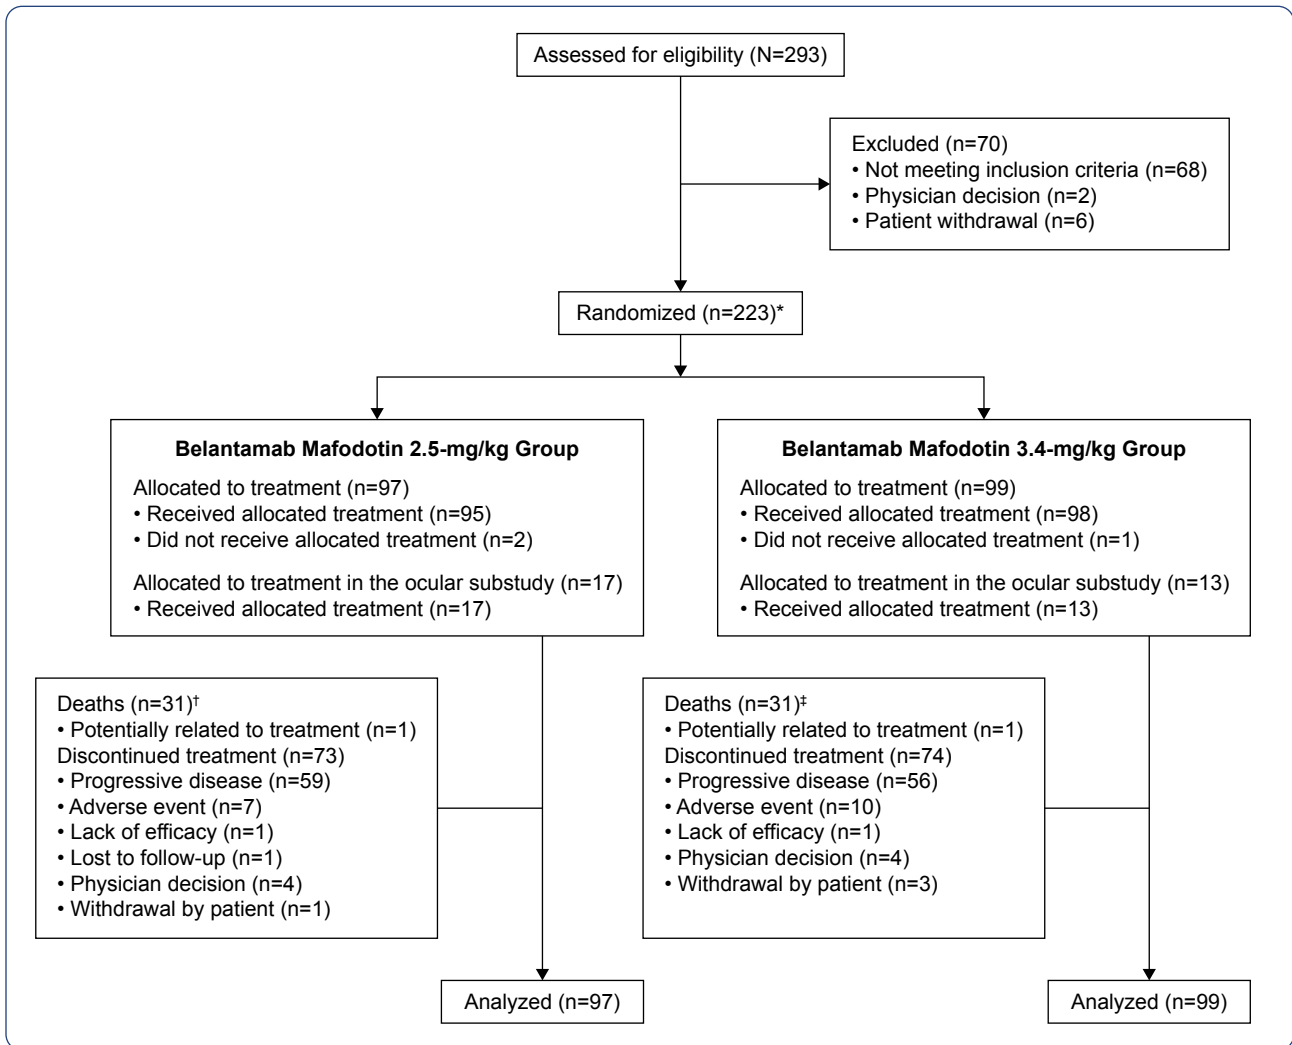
Assessed for eligibility (N=293)

Excluded (n=70)
• Not meeting inclusion criteria (n=68)
• Physician decision (n=2)
• Patient withdrawal (n=6)

Randomized (n=223)*

**Belantamab Mafodotin 2.5-mg/kg Group**
Allocated to treatment (n=97)
• Received allocated treatment (n=95)
• Did not receive allocated treatment (n=2)

Allocated to treatment in the ocular substudy (n=17)
• Received allocated treatment (n=17)

**Belantamab Mafodotin 3.4-mg/kg Group**
Allocated to treatment (n=99)
• Received allocated treatment (n=98)
• Did not receive allocated treatment (n=1)

Allocated to treatment in the ocular substudy (n=13)
• Received allocated treatment (n=13)

Deaths (n=31)†
• Potentially related to treatment (n=1)
Discontinued treatment (n=73)
• Progressive disease (n=59)
• Adverse event (n=7)
• Lack of efficacy (n=1)
• Lost to follow-up (n=1)
• Physician decision (n=4)
• Withdrawal by patient (n=1)

Deaths (n=31)‡
• Potentially related to treatment (n=1)
Discontinued treatment (n=74)
• Progressive disease (n=56)
• Adverse event (n=10)
• Lack of efficacy (n=1)
• Physician decision (n=4)
• Withdrawal by patient (n=3)

Analyzed (n=97)

Analyzed (n=99)